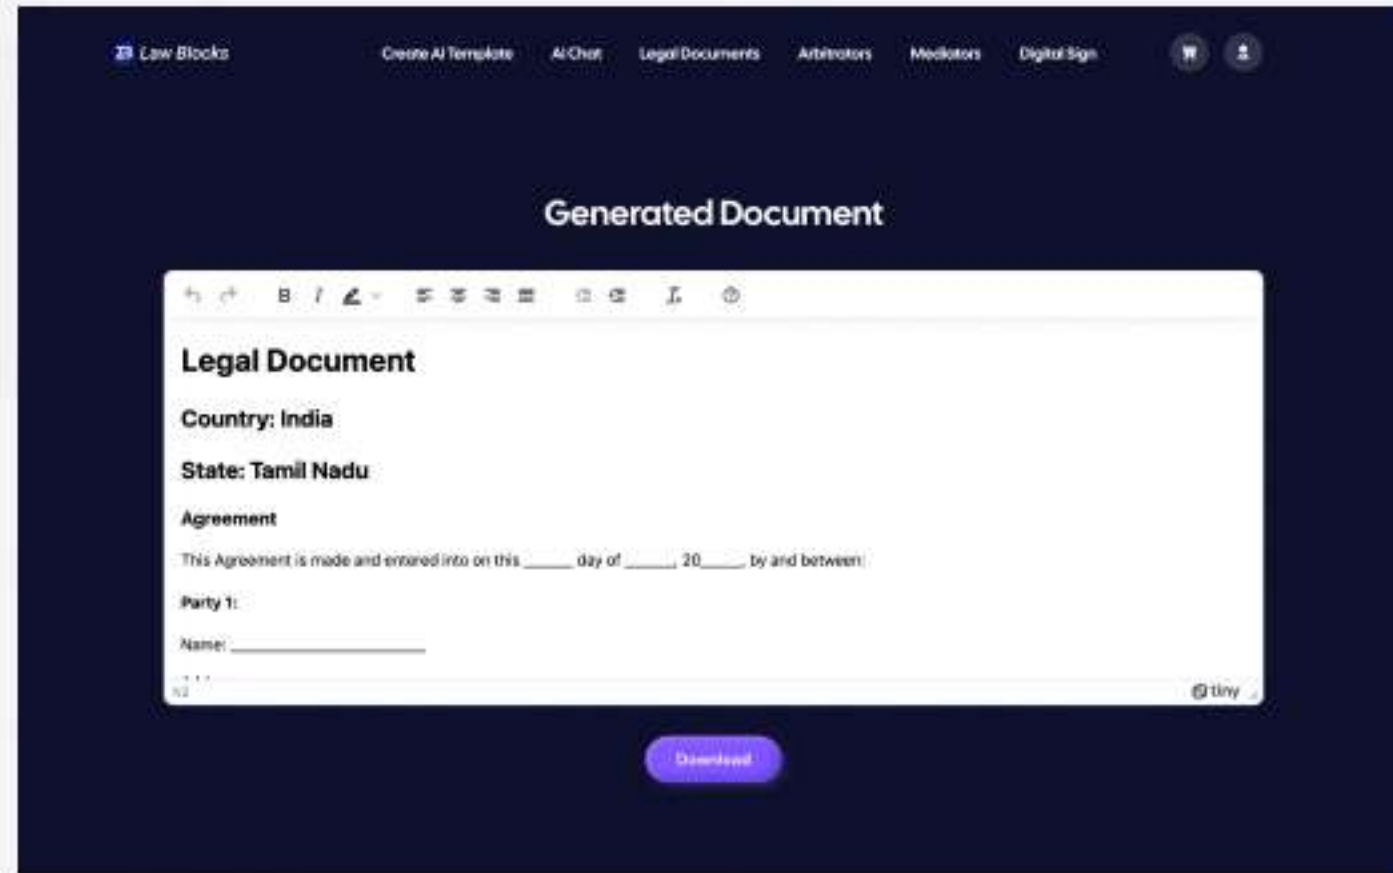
Law Blocks

Create AI Template AI Chat Legal Documents Arbitrators Mediators Digital Sign

Generated Document

B I

Legal Document

Country: India

State: Tamil Nadu

Agreement

This Agreement is made and entered into on this ______ day of ______, 20_____, by and between:

Party 1:

Name: ____________________

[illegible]

h2

tiny

Download